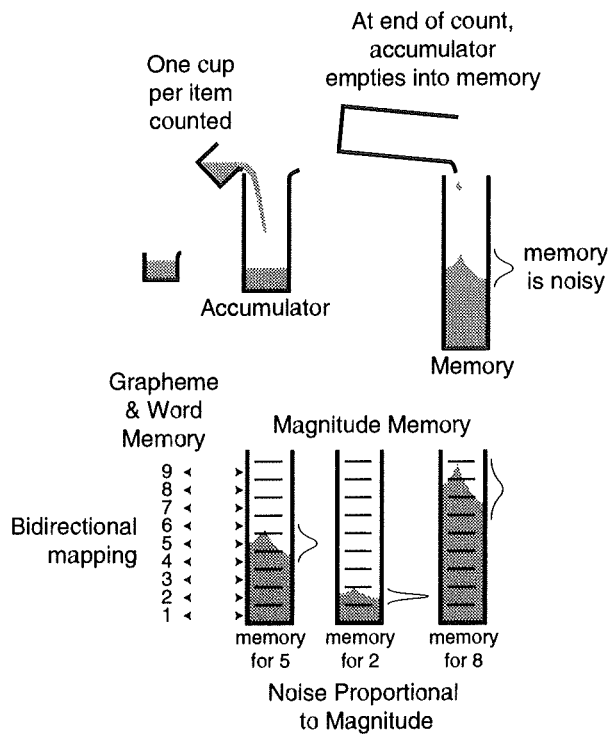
At end of count, accumulator empties into memory

One cup per item counted

Accumulator

memory is noisy

Memory

Grapheme & Word Memory

Magnitude Memory

Bidirectional mapping

9
8
7
6
5
4
3
2
1

memory for 5

memory for 2

memory for 8

Noise Proportional to Magnitude